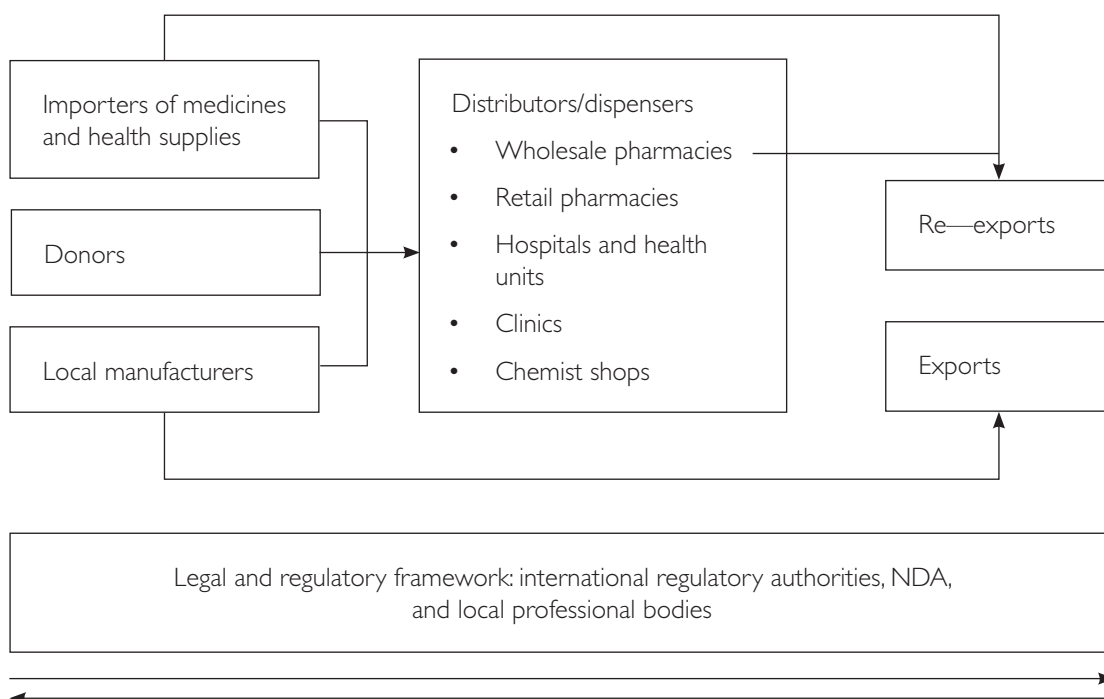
Importers of medicines and health supplies

Donors

Local manufacturers

Distributors/dispensers

- Wholesale pharmacies
- Retail pharmacies
- Hospitals and health units
- Clinics
- Chemist shops

Re—exports

Exports

Legal and regulatory framework: international regulatory authorities, NDA, and local professional bodies